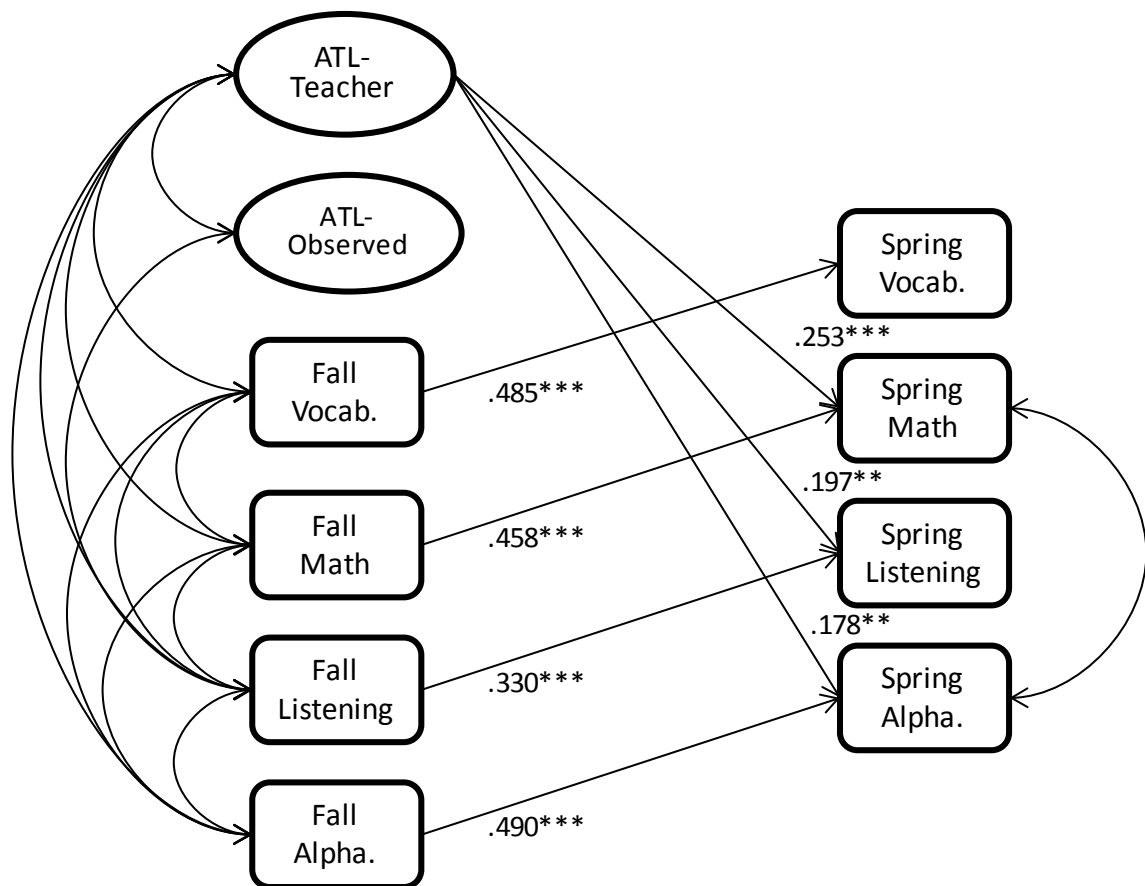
ATL-Teacher

ATL-Observed

Fall Vocab.

Fall Math

Fall Listening

Fall Alpha.

Spring Vocab.

.253***

Spring Math

.197**

Spring Listening

.178**

Spring Alpha.

.485***

.458***

.330***

.490***